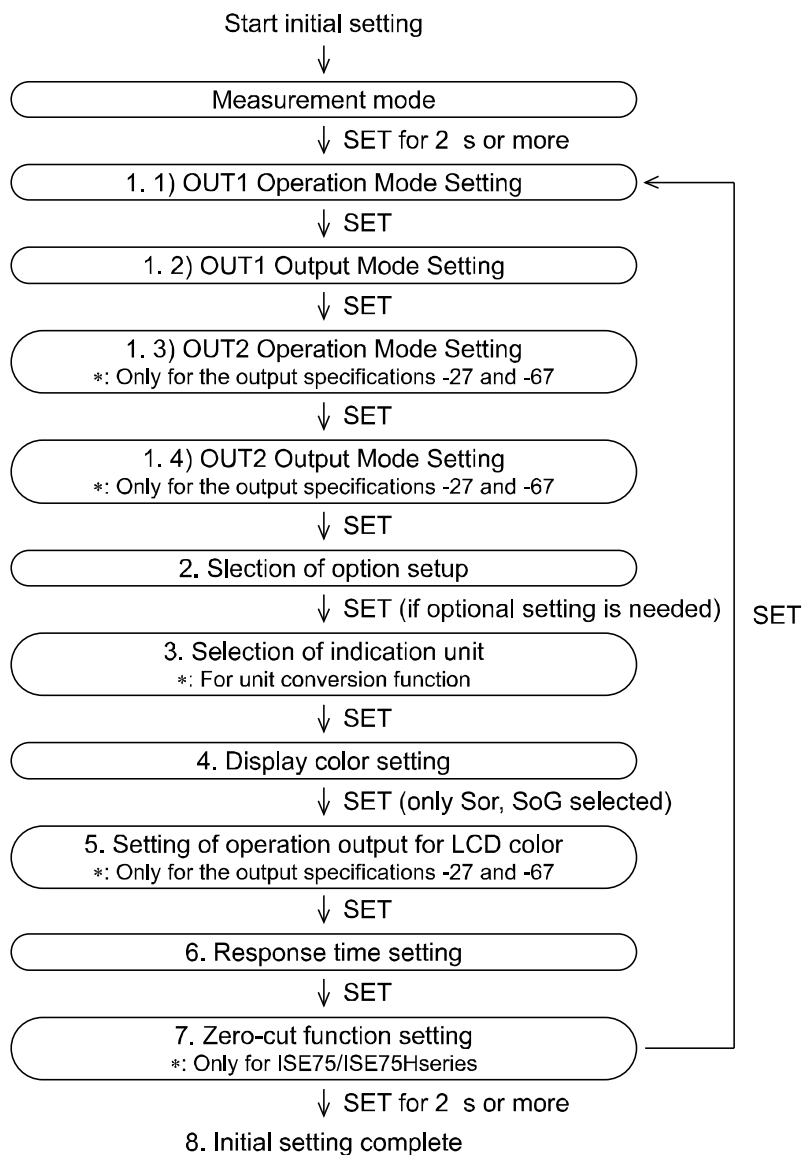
Start initial setting

Measurement mode

SET for 2 s or more

1. 1) OUT1 Operation Mode Setting

SET

1. 2) OUT1 Output Mode Setting

SET

1. 3) OUT2 Operation Mode Setting
*: Only for the output specifications -27 and -67

SET

1. 4) OUT2 Output Mode Setting
*: Only for the output specifications -27 and -67

SET

2. Slection of option setup

SET (if optional setting is needed)

SET

3. Selection of indication unit
*: For unit conversion function

SET

4. Display color setting

SET (only Sor, SoG selected)

5. Setting of operation output for LCD color
*: Only for the output specifications -27 and -67

SET

6. Response time setting

SET

7. Zero-cut function setting
*: Only for ISE75/ISE75Hseries

SET for 2 s or more

8. Initial setting complete